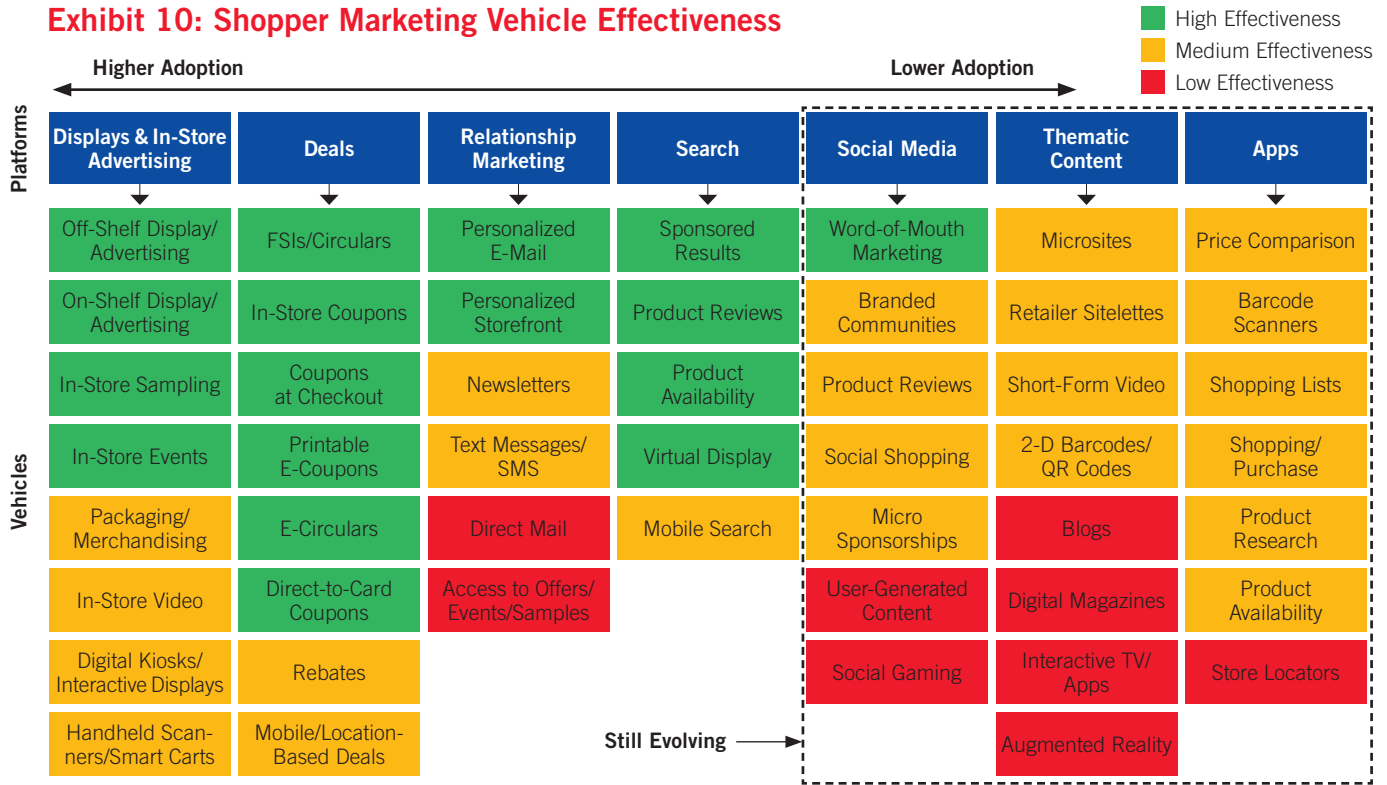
Exhibit 10: Shopper Marketing Vehicle Effectiveness

High Effectiveness
Medium Effectiveness
Low Effectiveness

Higher Adoption
Lower Adoption

Platforms

Vehicles

| Displays & In-Store Advertising | Deals | Relationship Marketing | Search | Social Media | Thematic Content | Apps |
|---|---|---|---|---|---|---|
| Off-Shelf Display/ Advertising | FSIs/Circulars | Personalized E-Mail | Sponsored Results | Word-of-Mouth Marketing | Microsites | Price Comparison |
| On-Shelf Display/ Advertising | In-Store Coupons | Personalized Storefront | Product Reviews | Branded Communities | Retailer Sitelettes | Barcode Scanners |
| In-Store Sampling | Coupons at Checkout | Newsletters | Product Availability | Product Reviews | Short-Form Video | Shopping Lists |
| In-Store Events | Printable E-Coupons | Text Messages/ SMS | Virtual Display | Social Shopping | 2-D Barcodes/ QR Codes | Shopping/ Purchase |
| Packaging/ Merchandising | E-Circulars | Direct Mail | Mobile Search | Micro Sponsorships | Blogs | Product Research |
| In-Store Video | Direct-to-Card Coupons | Access to Offers/ Events/Samples | | User-Generated Content | Digital Magazines | Product Availability |
| Digital Kiosks/ Interactive Displays | Rebates | | | Social Gaming | Interactive TV/ Apps | Store Locators |
| Handheld Scanners/Smart Carts | Mobile/Location-Based Deals | | | | Augmented Reality | |

Still Evolving